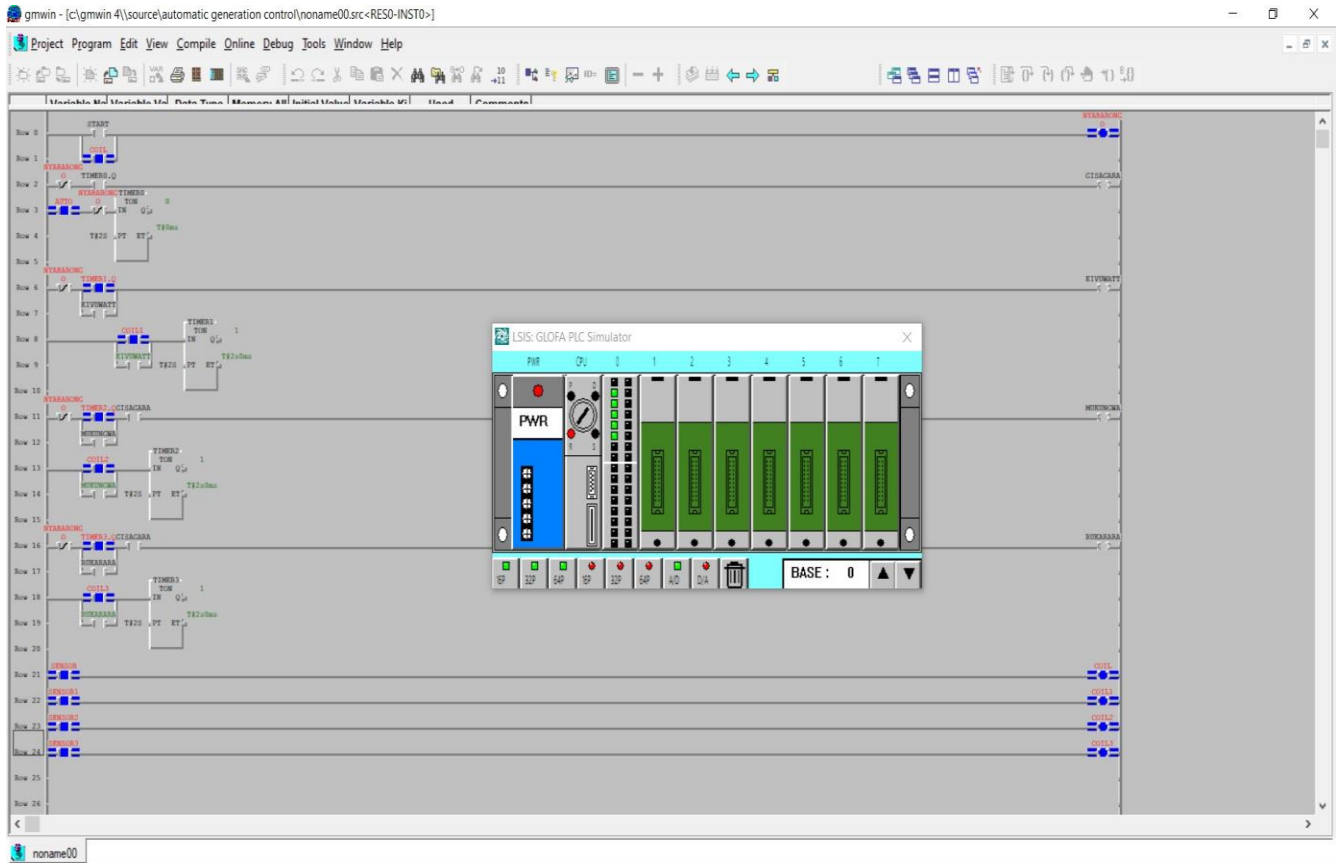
gmwin - [c:\gmwin 4\\source\automatic generation control\noname00.src<RES0-INST0>]

Project Program Edit View Compile Online Debug Tools Window Help

Variable Na | Variable Ve | Data Type | Memory All | Initial Value | Variable Ki | Used | Comments

Row 0 START NYABARONG
Row 1 COIL
Row 2 NYABARONG TIMER0.Q GISACARA
Row 3 AUTO NYABARONG TIMER0 TON IN Q 0
Row 4 T#20S PT ET T#0ms
Row 5
Row 6 NYABARONG TIMER1.Q KIVUWATT
Row 7 KIVUWATT
Row 8 COIL1 TIMER1 TON IN Q 1
Row 9 KIVUWATT T#20S PT ET T#2s0ms
Row 10
Row 11 NYABARONG TIMER2.Q GISACARA MUKUNGWA
Row 12 MUKUNGWA
Row 13 COIL2 TIMER2 TON IN Q 1
Row 14 MUKUNGWA T#20S PT ET T#2s0ms
Row 15
Row 16 NYABARONG TIMER3.Q GISACARA RUKARARA
Row 17 RUKARARA
Row 18 COIL3 TIMER3 TON IN Q 1
Row 19 RUKARARA T#20S PT ET T#2s0ms
Row 20
Row 21 SENSOR COIL
Row 22 SENSOR1 COIL1
Row 23 SENSOR2 COIL2
Row 24 SENSOR3 COIL3
Row 25
Row 26

LSIS: GLOFA PLC Simulator
PWR CPU 0 1 2 3 4 5 6 7
PWR
16P 32P 64P 16P 32P 64P A/D D/A
BASE : 0

noname00